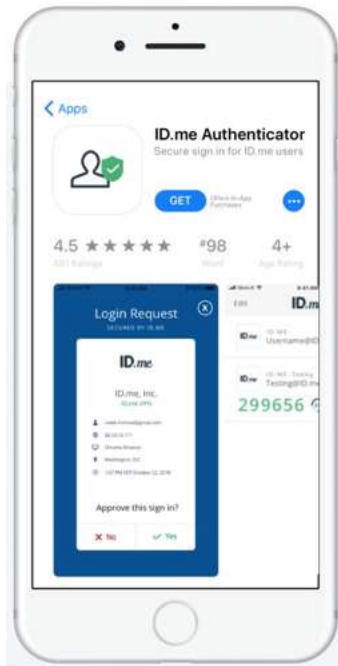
< Apps

ID.me Authenticator

Secure sign in for ID.me users

GET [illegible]

4.5 ★★★★★ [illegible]

#98 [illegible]

4+ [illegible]

Login Request

SECURED BY ID.ME

ID.me

ID.me, Inc.

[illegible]

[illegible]

Approve this sign in?

✕ No

✓ Yes

Edit

ID.me

ID.me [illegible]

Username@ID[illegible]

ID.me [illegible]

Testing@ID.m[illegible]

299656